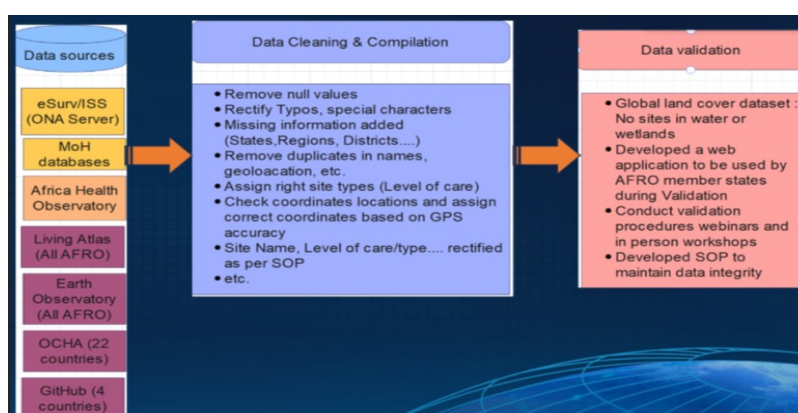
Data sources

eSurv/ISS (ONA Server)

MoH databases

Africa Health Observatory

Living Atlas (All AFRO)

Earth Observatory (All AFRO)

OCHA (22 countries)

GitHub (4 countries)

Data Cleaning & Compilation

- Remove null values
- Rectify Typos, special characters
- Missing information added (States,Regions, Districts....)
- Remove duplicates in names, geoloacation, etc.
- Assign right site types (Level of care)
- Check coordinates locations and assign correct coordinates based on GPS accuracy
- Site Name, Level of care/type.... rectified as per SOP
- etc.

Data validation

- Global land cover dataset : No sites in water or wetlands
- Developed a web application to be used by AFRO member states during Validation
- Conduct validation procedures webinars and in person workshops
- Developed SOP to maintain data integrity